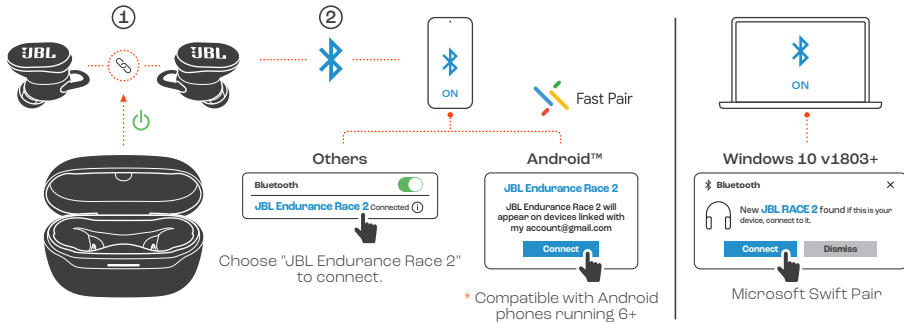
①

②

JBL JBL

ON

Fast Pair

Others

Bluetooth

JBL Endurance Race 2 Connected ⓘ

Choose "JBL Endurance Race 2" to connect.

Android™

JBL Endurance Race 2

JBL Endurance Race 2 will appear on devices linked with my account@gmail.com

Connect

* Compatible with Android phones running 6+

ON

Windows 10 v1803+

Bluetooth ×

New JBL RACE 2 found if this is your device, connect to it.

Connect Dismiss

Microsoft Swift Pair